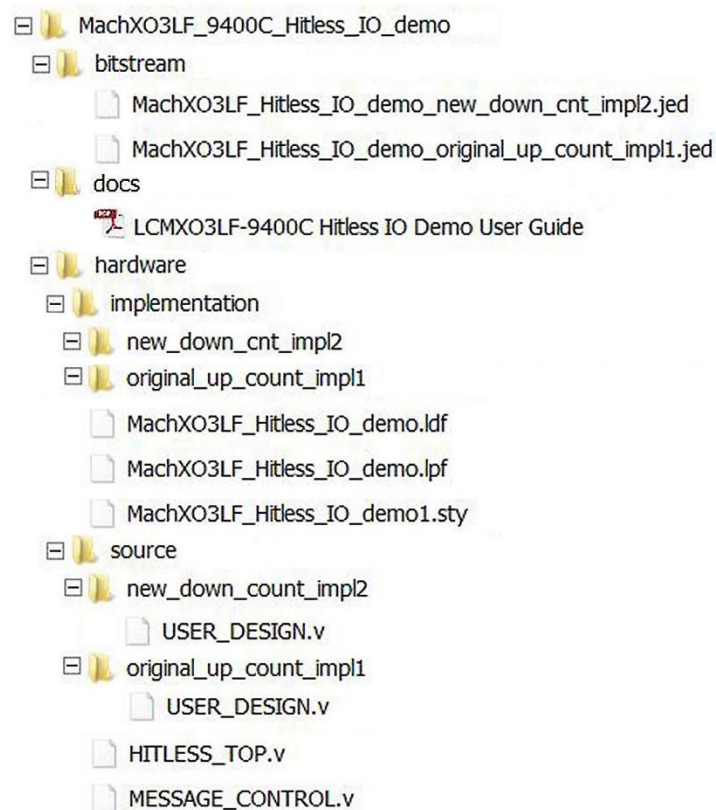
MachXO3LF_9400C_Hitless_IO_demo
bitstream
MachXO3LF_Hitless_IO_demo_new_down_cnt_impl2.jed
MachXO3LF_Hitless_IO_demo_original_up_count_impl1.jed
docs
LCMXO3LF-9400C Hitless IO Demo User Guide
hardware
implementation
new_down_cnt_impl2
original_up_count_impl1
MachXO3LF_Hitless_IO_demo.ldf
MachXO3LF_Hitless_IO_demo.lpf
MachXO3LF_Hitless_IO_demo1.sty
source
new_down_count_impl2
USER_DESIGN.v
original_up_count_impl1
USER_DESIGN.v
HITLESS_TOP.v
MESSAGE_CONTROL.v